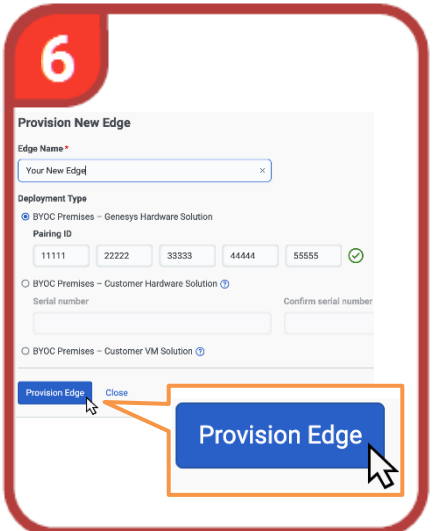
6

Provision New Edge

Edge Name *

Your New Edge ×

Deployment Type

BYOC Premises – Genesys Hardware Solution

Pairing ID

11111 22222 33333 44444 55555

BYOC Premises – Customer Hardware Solution

Serial number

Confirm serial number

BYOC Premises – Customer VM Solution

Provision Edge Close

Provision Edge